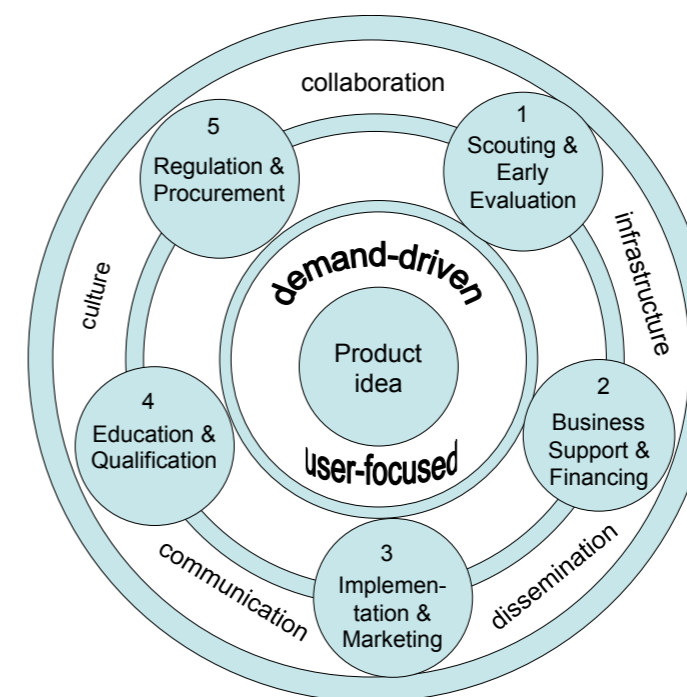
collaboration

5
Regulation & Procurement

1
Scouting & Early Evaluation

infrastructure

culture

demand-driven

Product idea

user-focused

4
Education & Qualification

2
Business Support & Financing

communication

3
Implementation & Marketing

dissemination